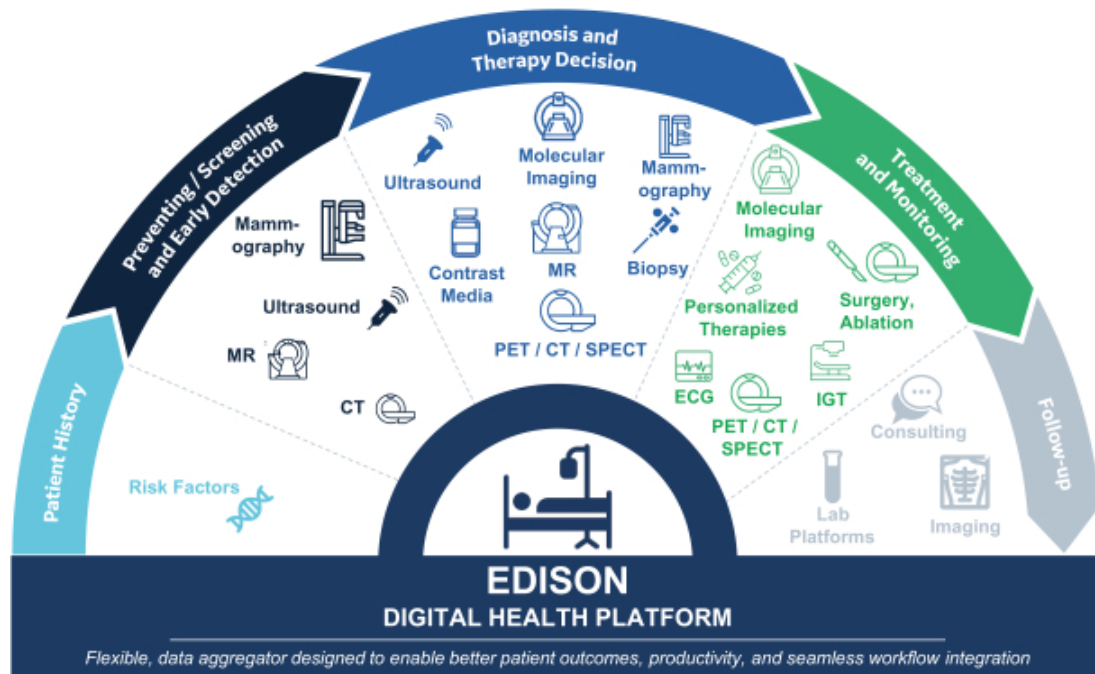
Patient History

Risk Factors

Preventing / Screening and Early Detection

Mammography

Ultrasound

MR

CT

Diagnosis and Therapy Decision

Ultrasound

Molecular Imaging

Mammography

Contrast Media

MR

Biopsy

PET / CT / SPECT

Treatment and Monitoring

Molecular Imaging

Personalized Therapies

Surgery, Ablation

ECG

PET / CT / SPECT

IGT

Follow-up

Consulting

Lab Platforms

Imaging

EDISON

DIGITAL HEALTH PLATFORM

Flexible, data aggregator designed to enable better patient outcomes, productivity, and seamless workflow integration